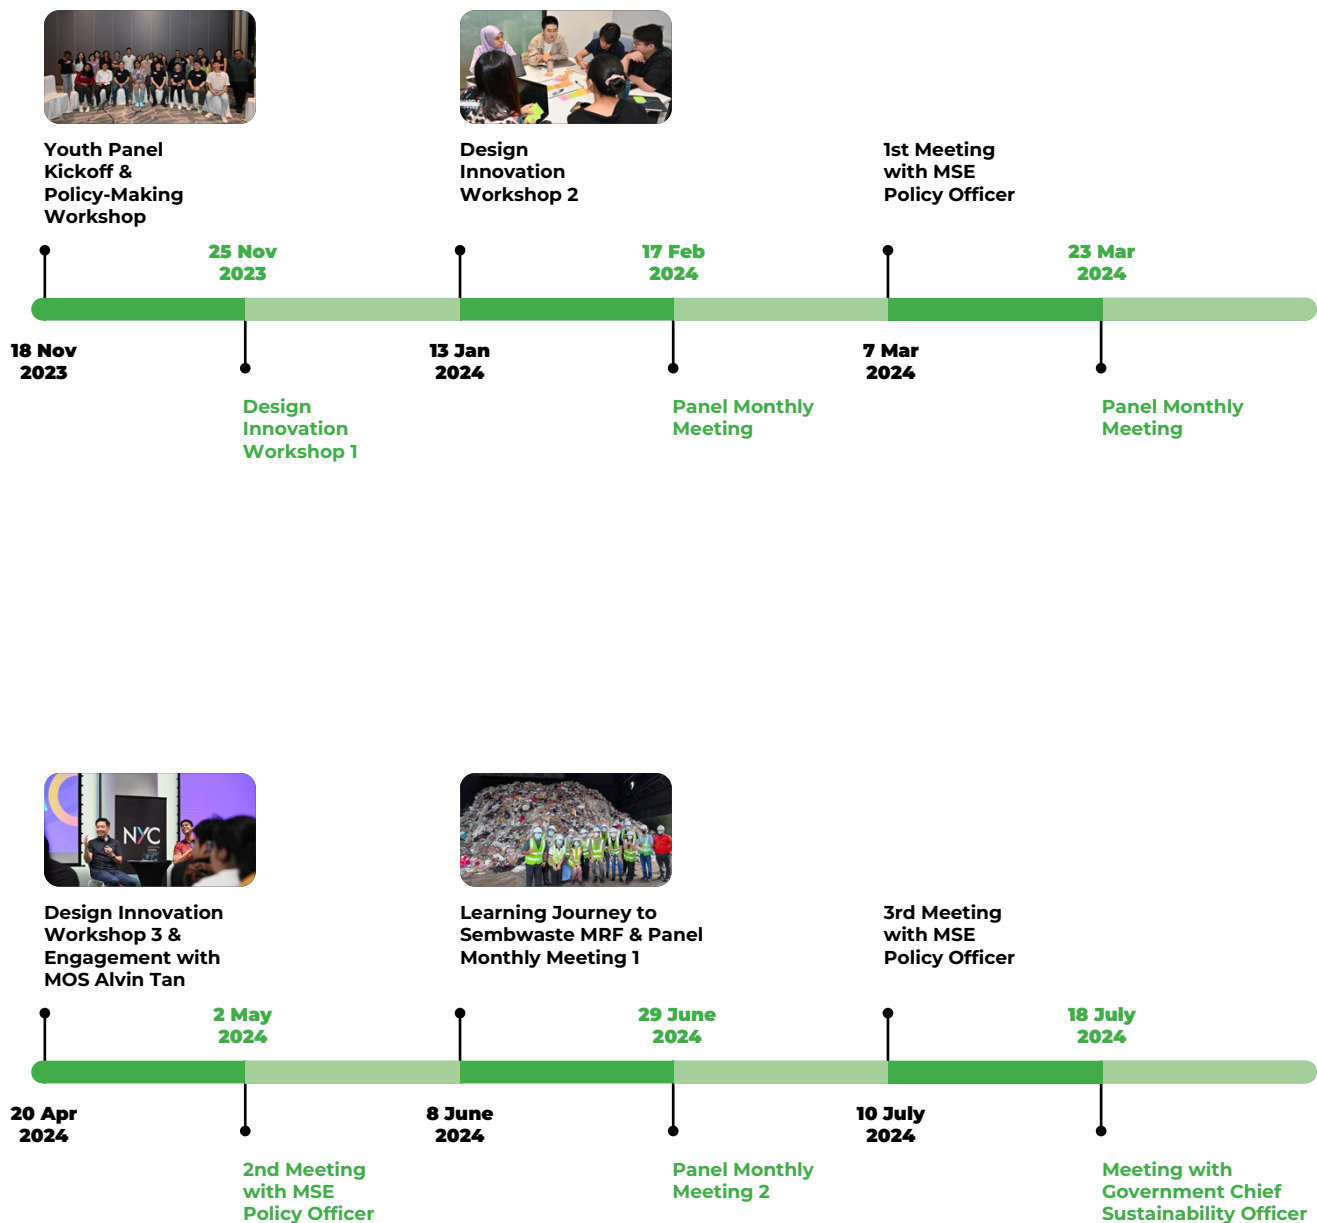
Youth Panel Kickoff & Policy-Making Workshop

Design Innovation Workshop 2

1st Meeting with MSE Policy Officer

25 Nov 2023

17 Feb 2024

23 Mar 2024

18 Nov 2023

13 Jan 2024

7 Mar 2024

Design Innovation Workshop 1

Panel Monthly Meeting

Panel Monthly Meeting

NYC

Design Innovation Workshop 3 & Engagement with MOS Alvin Tan

Learning Journey to Sembwaste MRF & Panel Monthly Meeting 1

3rd Meeting with MSE Policy Officer

2 May 2024

29 June 2024

18 July 2024

20 Apr 2024

8 June 2024

10 July 2024

2nd Meeting with MSE Policy Officer

Panel Monthly Meeting 2

Meeting with Government Chief Sustainability Officer